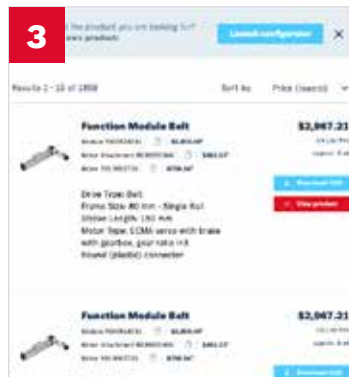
3

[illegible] the product you are looking for? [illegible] products.

Launch configurator

×

Results 1 - 10 of 1898

Sort by:

Price (ascend)

Function Module Belt

Module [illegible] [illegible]

Motor Attachment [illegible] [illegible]

Motor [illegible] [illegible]

$2,967.21

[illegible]

Drive Type: Belt
Frame Size 80 mm - Single Rail
Stroke Length: 150 mm
Motor Type: EC/MA servo with brake with gearbox, gear ratio i=3
Round (plastic) connector

Download CAD

View product

Function Module Belt

Module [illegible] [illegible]

Motor Attachment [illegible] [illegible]

Motor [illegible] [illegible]

$2,967.21

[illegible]